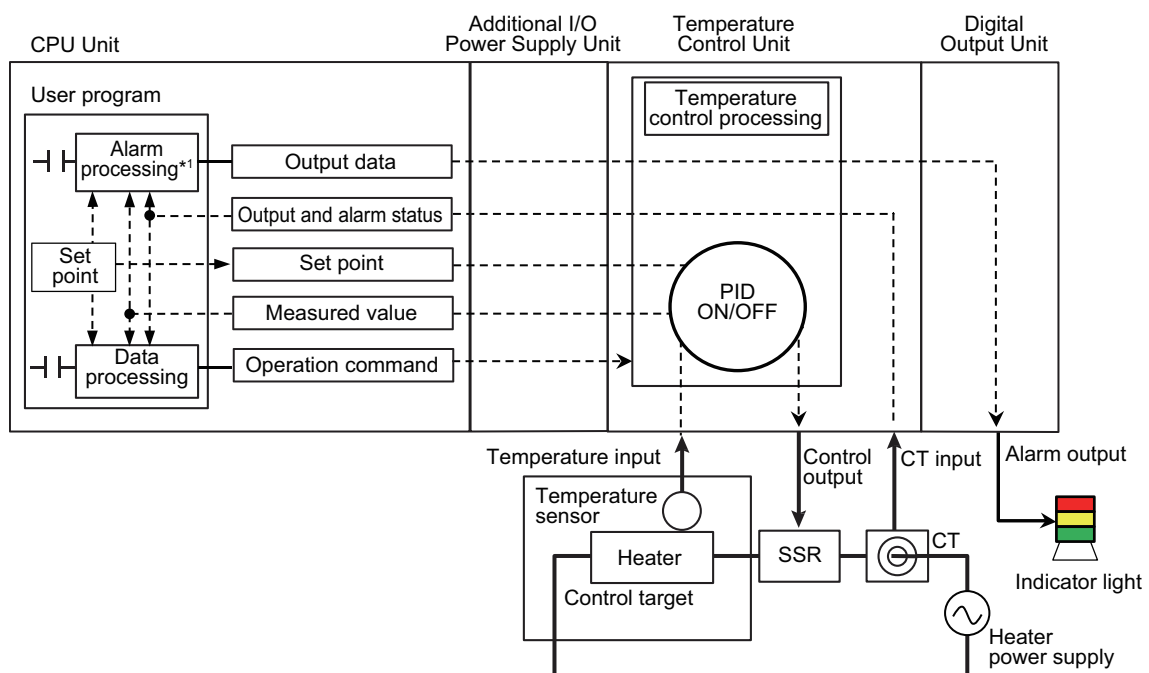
CPU Unit

Additional I/O Power Supply Unit

Temperature Control Unit

Digital Output Unit

User program

Alarm processing*1

Output data

Output and alarm status

Set point

Set point

Measured value

Data processing

Operation command

Temperature control processing

PID ON/OFF

Temperature input

Temperature sensor

Heater

Control target

Control output

SSR

CT input

CT

Alarm output

Indicator light

Heater power supply